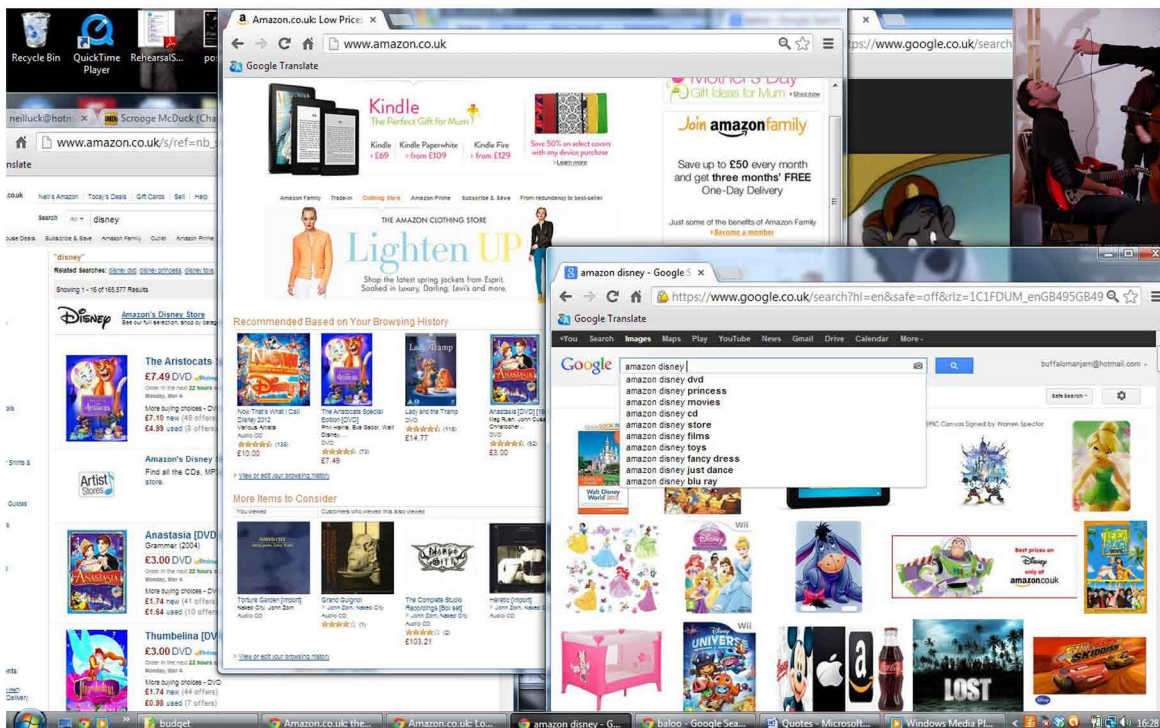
Recycle Bin
QuickTime Player
RehearsalS...
po

Amazon.co.uk: Low Price ×
www.amazon.co.uk
Google Translate

Kindle
The Perfect Gift for Mum
Kindle £69
Kindle Paperwhite from £109
Kindle Fire from £129
Save 50% on select covers with any device purchase
Mother's Day Gift Ideas for Mum
Join amazonfamily
Save up to £50 every month and get three months' FREE One-Day Delivery
Just some of the benefits of Amazon Family
Become a member

Amazon Family Trade-In Clothing Store Amazon Prime Subscribe & Save From redundancy to best-seller
THE AMAZON CLOTHING STORE
Lighten UP
Shop the latest spring jackets from Esprit, Soaked in Luxury, Darling, Levi's and more.

Recommended Based on Your Browsing History
Now That's What I Call Disney 2012 £10.00
The Aristocats Special Edition [DVD] £7.49
Lady and the Tramp £14.77
Anastasia [DVD] £3.00
View or edit your browsing history

More Items to Consider
You viewed
Customers who viewed this also viewed
Torture Garden [Import] Naked City, John Zorn Audio CD
Grand Guignol John Zorn, Naked City Audio CD
The Complete Studio Recordings [Box set] John Zorn, Naked City Audio CD £103.21
Heretic [Import] John Zorn, Naked City Audio CD
View or edit your browsing history

neilluck@hotm ×
Scrooge McDuck (Cha
www.amazon.co.uk/s/ref=nb_
nslate
Neil's Amazon Today's Deals Gift Cards Sell Help
Search All disney
"disney"
Related Searches: disney dvd, disney princess, disney toys
Showing 1 - 16 of 165,577 Results
Amazon's Disney Store
See our full selection, shop by category
The Aristocats
£7.49 DVD
Order in the next 22 hours
More buying choices
£7.10 new (49 offers)
£4.99 used (8 offers)
Amazon's Disney
Find all the CDs, MP3 store.
Artist Stores
Anastasia [DVD]
Grammer (2004)
£3.00 DVD
More buying choices
£1.74 new (41 offers)
£1.64 used (10 offers)
Thumbelina [DVD]
£3.00 DVD
More buying choices
£1.74 new (44 offers)
£0.98 used (7 offers)

ps://www.google.co.uk/search

amazon disney - Google S ×
https://www.google.co.uk/search?hl=en&safe=off&rlz=1C1FDUM_enGB495GB49
Google Translate
+You Search Images Maps Play YouTube News Gmail Drive Calendar More
Google
amazon disney
amazon disney dvd
amazon disney princess
amazon disney movies
amazon disney cd
amazon disney store
amazon disney films
amazon disney toys
amazon disney fancy dress
amazon disney just dance
amazon disney blu ray
buffalomanjam@hotmail.com
Safe Search
Canvas Signed by Romero Spector
Walt Disney World 2013
Best prices on Disney only at amazon.co.uk
Wii
Disney Universe
LOST

budget
Amazon.co.uk: the...
Amazon.co.uk: Lo...
amazon disney - G...
baloo - Google Sea...
Quotes - Microsoft...
Windows Media Pl...
16:28